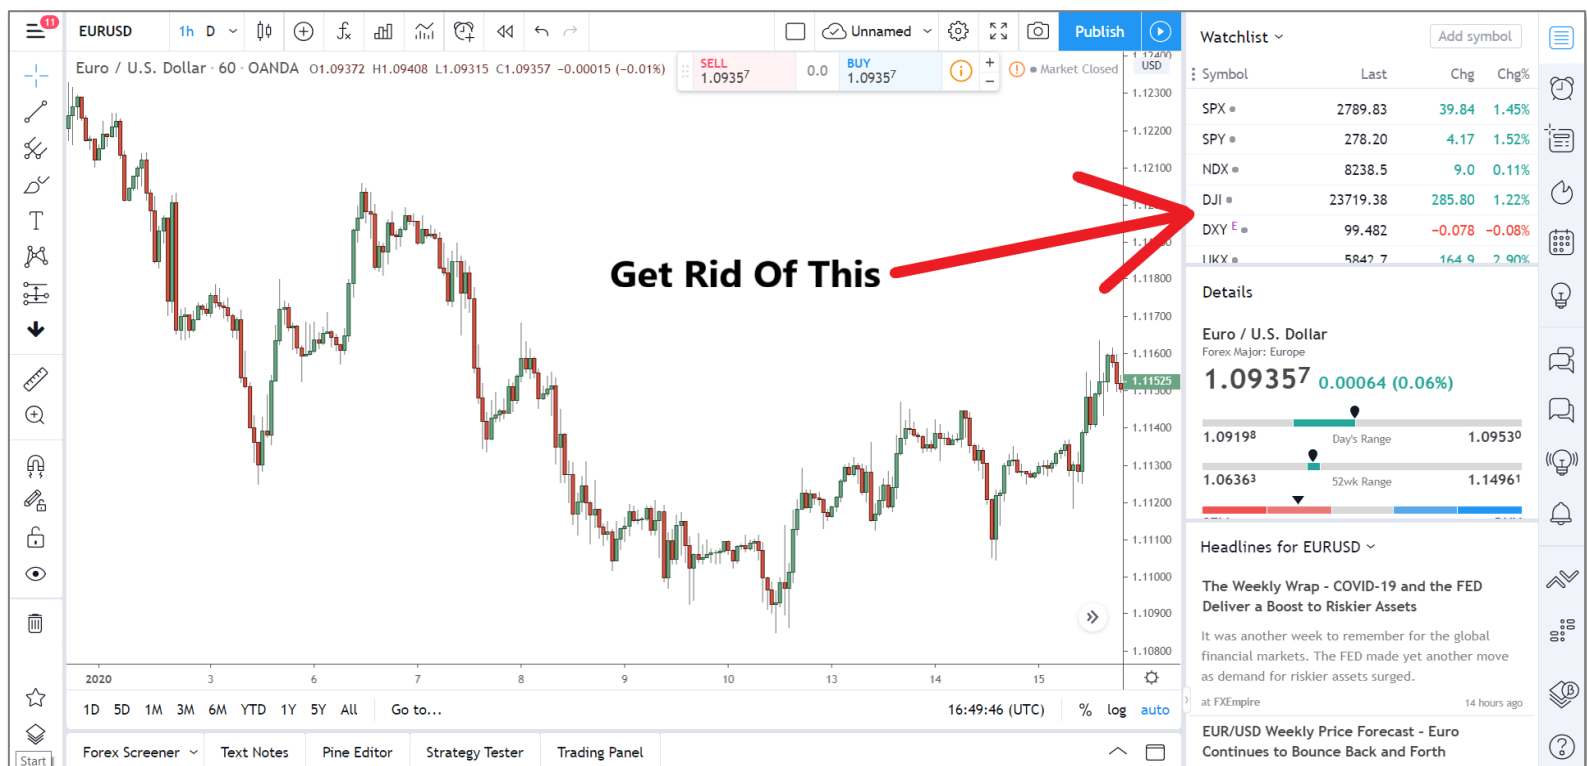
11 EURUSD 1h D Unnamed Publish

Euro / U.S. Dollar · 60 · OANDA O1.09372 H1.09408 L1.09315 C1.09357 −0.00015 (−0.01%)

SELL 1.0935⁷ 0.0 BUY 1.0935⁷

Market Closed

USD

1.12300
1.12200
1.12100
1.11800
1.11700
1.11600
1.11525
1.11400
1.11300
1.11200
1.11100
1.11000
1.10900
1.10800

Get Rid Of This

2020 3 6 7 8 9 10 13 14 15

1D 5D 1M 3M 6M YTD 1Y 5Y All Go to... 16:49:46 (UTC) % log auto

Forex Screener Text Notes Pine Editor Strategy Tester Trading Panel

Start

Watchlist Add symbol

| Symbol | Last | Chg | Chg% |
|---|---|---|---|
| SPX | 2789.83 | 39.84 | 1.45% |
| SPY | 278.20 | 4.17 | 1.52% |
| NDX | 8238.5 | 9.0 | 0.11% |
| DJI | 23719.38 | 285.80 | 1.22% |
| DXY E | 99.482 | −0.078 | −0.08% |
| UKX | 5842.7 | 164.9 | 2.90% |

Details

Euro / U.S. Dollar
Forex Major: Europe
1.09357 0.00064 (0.06%)

1.0919⁸ Day's Range 1.0953⁰
1.0636³ 52wk Range 1.1496¹

Headlines for EURUSD

The Weekly Wrap - COVID-19 and the FED Deliver a Boost to Riskier Assets

It was another week to remember for the global financial markets. The FED made yet another move as demand for riskier assets surged.

at FXEmpire 14 hours ago

EUR/USD Weekly Price Forecast - Euro Continues to Bounce Back and Forth